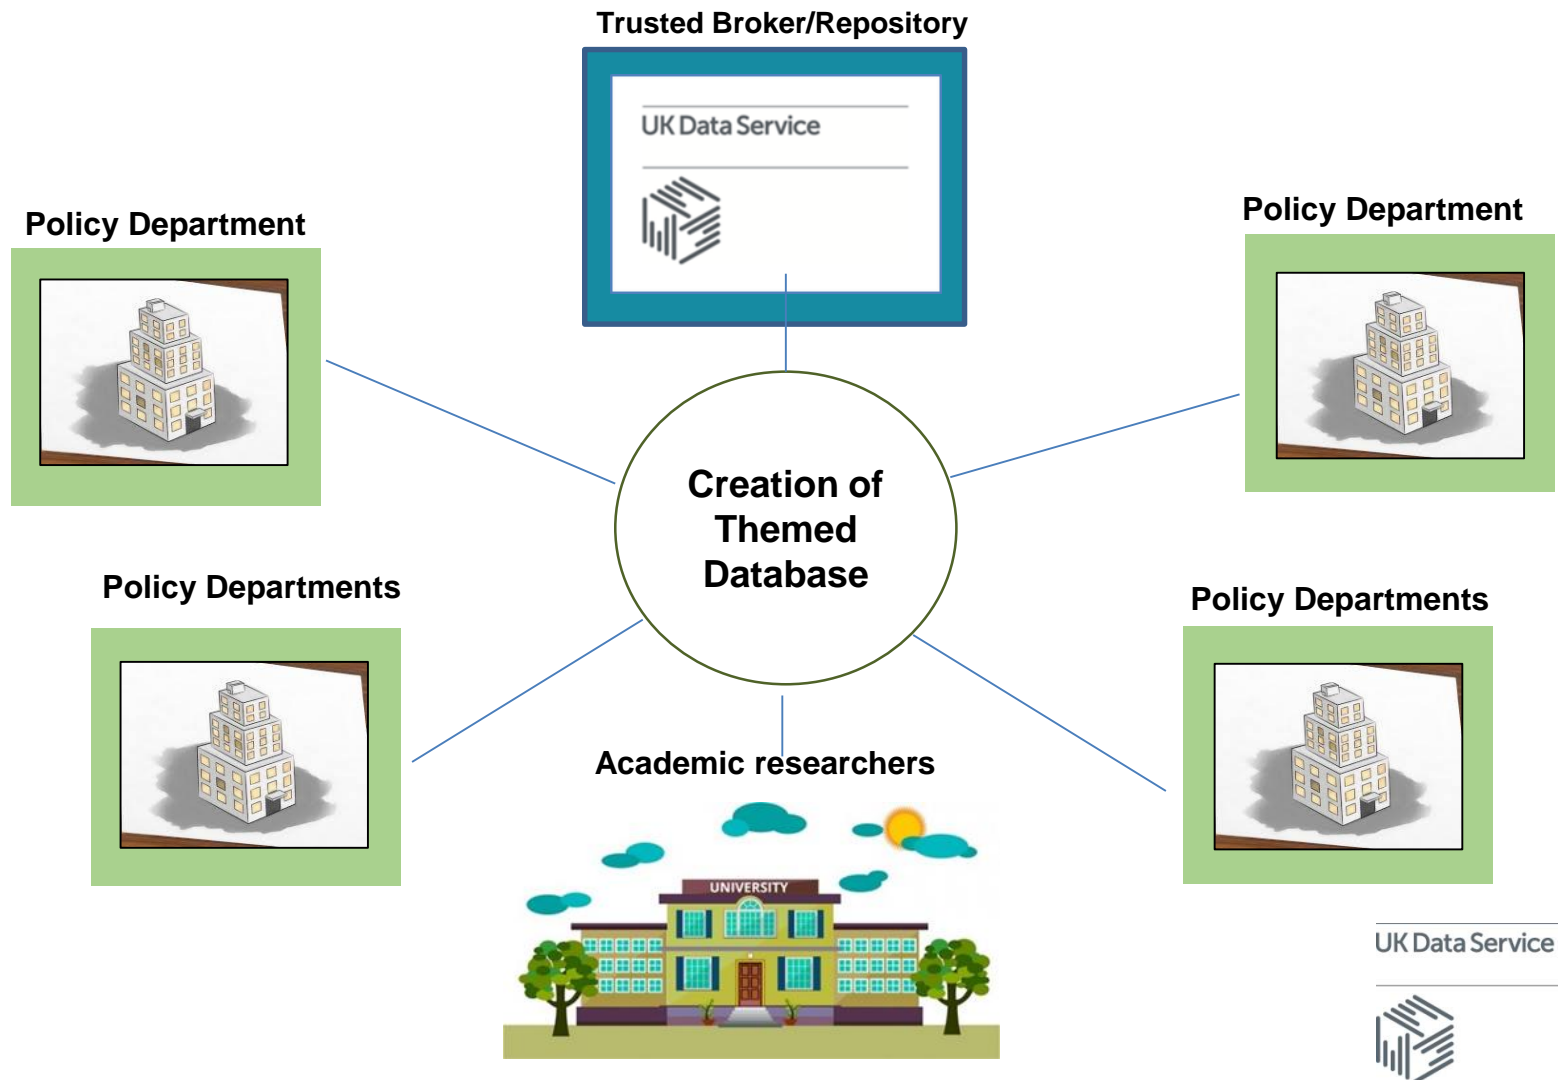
Trusted Broker/Repository

UK Data Service

Policy Department

Policy Department

Creation of Themed Database

Policy Departments

Policy Departments

Academic researchers

UNIVERSITY

UK Data Service